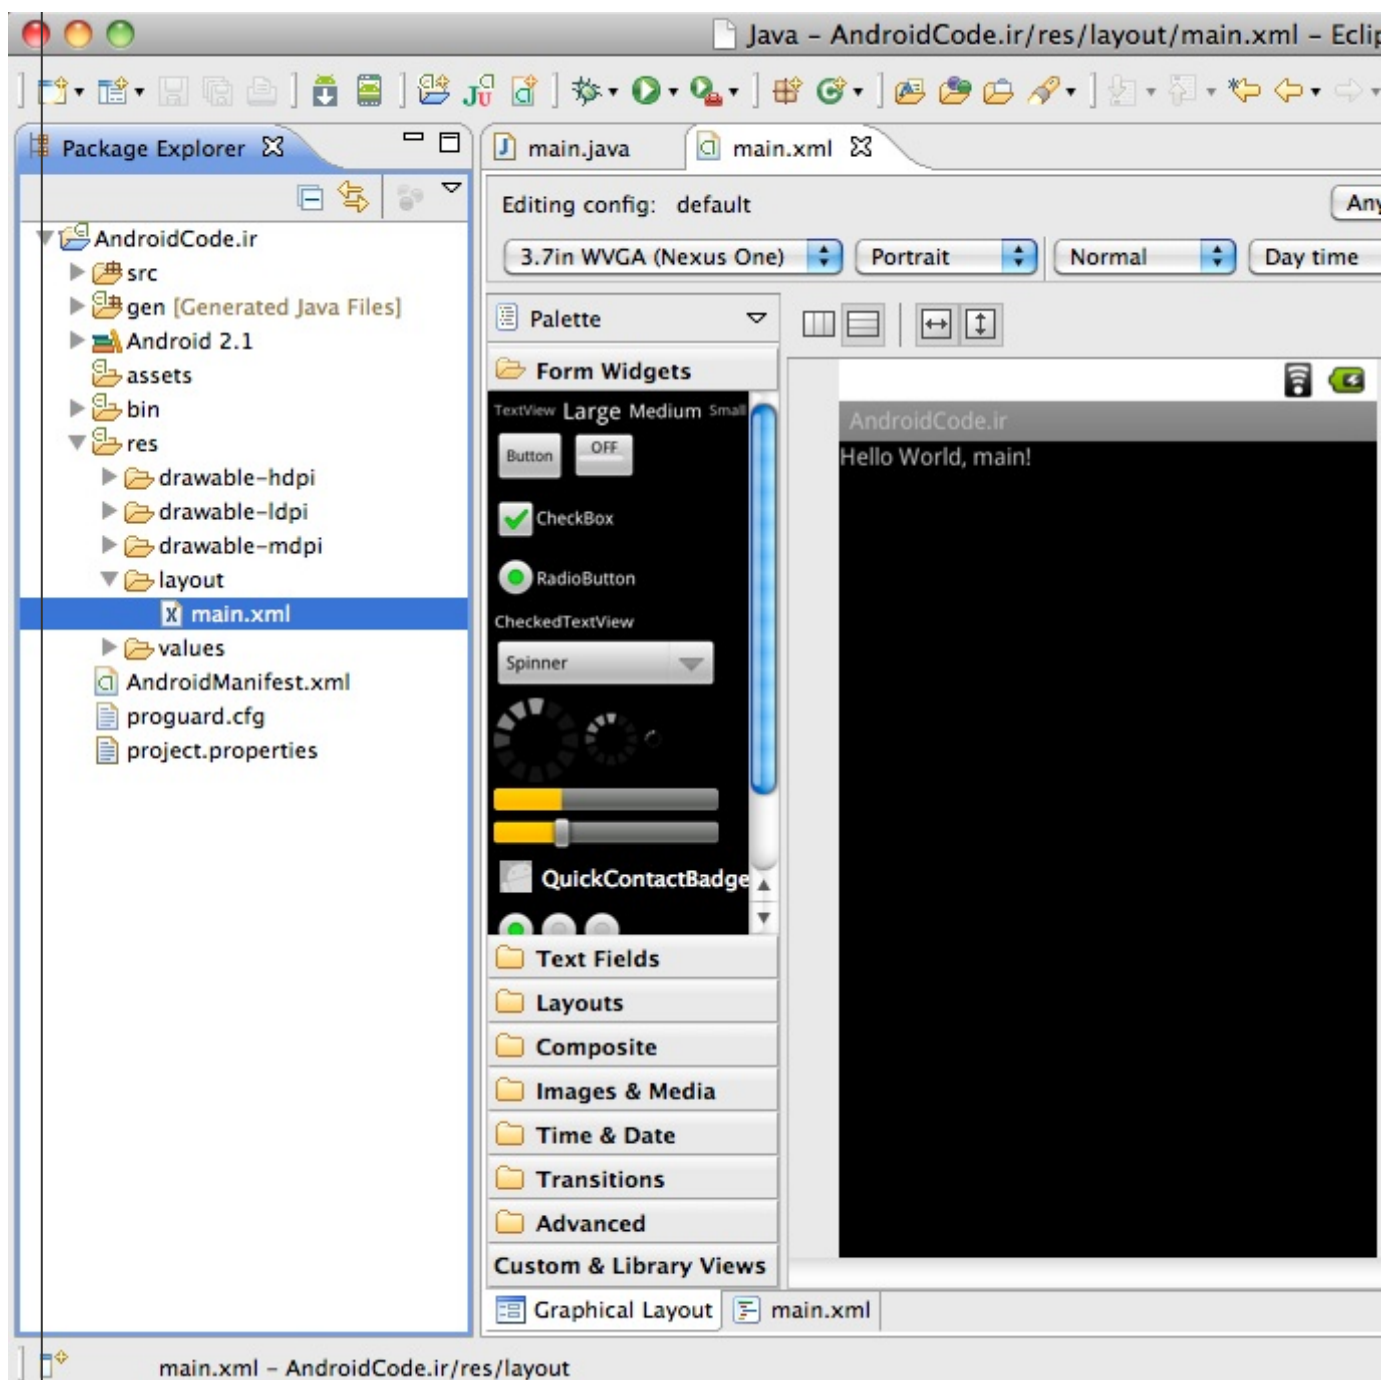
Java – AndroidCode.ir/res/layout/main.xml – Eclip

Package Explorer
AndroidCode.ir
src
gen [Generated Java Files]
Android 2.1
assets
bin
res
drawable-hdpi
drawable-ldpi
drawable-mdpi
layout
main.xml
values
AndroidManifest.xml
proguard.cfg
project.properties

main.java
main.xml

Editing config: default
Any
3.7in WVGA (Nexus One)
Portrait
Normal
Day time

Palette
Form Widgets
TextView Large Medium Small
Button
OFF
CheckBox
RadioButton
CheckedTextView
Spinner
QuickContactBadge
Text Fields
Layouts
Composite
Images & Media
Time & Date
Transitions
Advanced
Custom & Library Views

AndroidCode.ir
Hello World, main!

Graphical Layout
main.xml

main.xml – AndroidCode.ir/res/layout